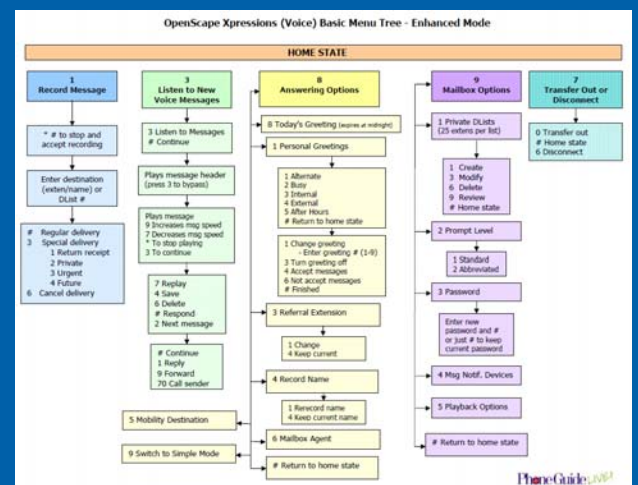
OpenScape Xpressions (Voice) Basic Menu Tree - Enhanced Mode

HOME STATE

1
Record Message

* # to stop and accept recording

Enter destination (exten/name) or DList #

# Regular delivery
3 Special delivery
1 Return receipt
2 Private
3 Urgent
4 Future
6 Cancel delivery

3
Listen to New Voice Messages

3 Listen to Messages
# Continue

Plays message header (press 3 to bypass)

Plays message
9 Increases msg speed
7 Decreases msg speed
* To stop playing
3 To continue

7 Replay
4 Save
6 Delete
# Respond
2 Next message

# Continue
1 Reply
9 Forward
70 Call sender

8
Answering Options

8 Today's Greeting (expires at midnight)

1 Personal Greetings

1 Alternate
2 Busy
3 Internal
4 External
5 After Hours
# Return to home state

1 Change greeting
- Enter greeting # (1-9)
3 Turn greeting off
4 Accept messages
6 Not accept messages
# Finished

3 Referral Extension

1 Change
4 Keep current

4 Record Name

1 Rerecord name
4 Keep current name

5 Mobility Destination

6 Mailbox Agent

9 Switch to Simple Mode

# Return to home state

9
Mailbox Options

1 Private DLists (25 extens per list)

1 Create
3 Modify
6 Delete
9 Review
# Home state

2 Prompt Level

1 Standard
2 Abbreviated

3 Password

Enter new password and # or just # to keep current password

4 Msg Notif. Devices

5 Playback Options

# Return to home state

7
Transfer Out or Disconnect

0 Transfer out
# Home state
6 Disconnect

PhoneGuide LIVE!